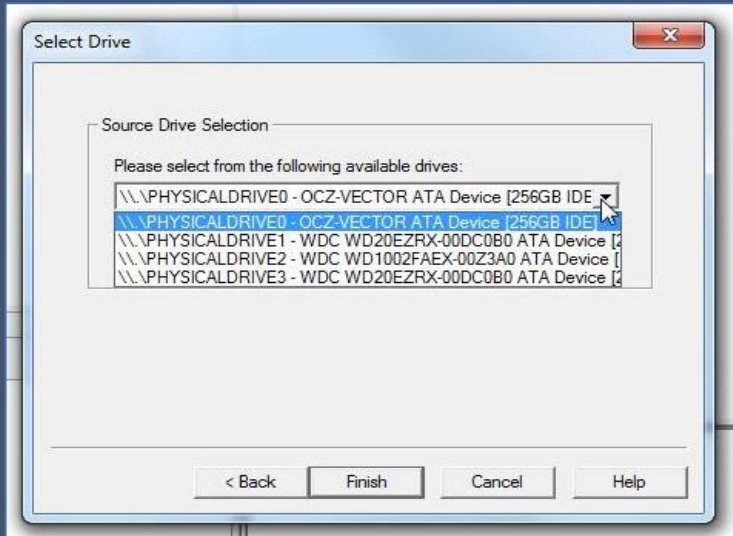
Select Drive

Source Drive Selection

Please select from the following available drives:

\\.\PHYSICALDRIVE0 - OCZ-VECTOR ATA Device [256GB IDE

\\.\PHYSICALDRIVE0 - OCZ-VECTOR ATA Device [256GB IDE]
\\.\PHYSICALDRIVE1 - WDC WD20EZRX-00DC0B0 ATA Device [2
\\.\PHYSICALDRIVE2 - WDC WD1002FAEX-00Z3A0 ATA Device [
\\.\PHYSICALDRIVE3 - WDC WD20EZRX-00DC0B0 ATA Device [2

< Back | Finish | Cancel | Help